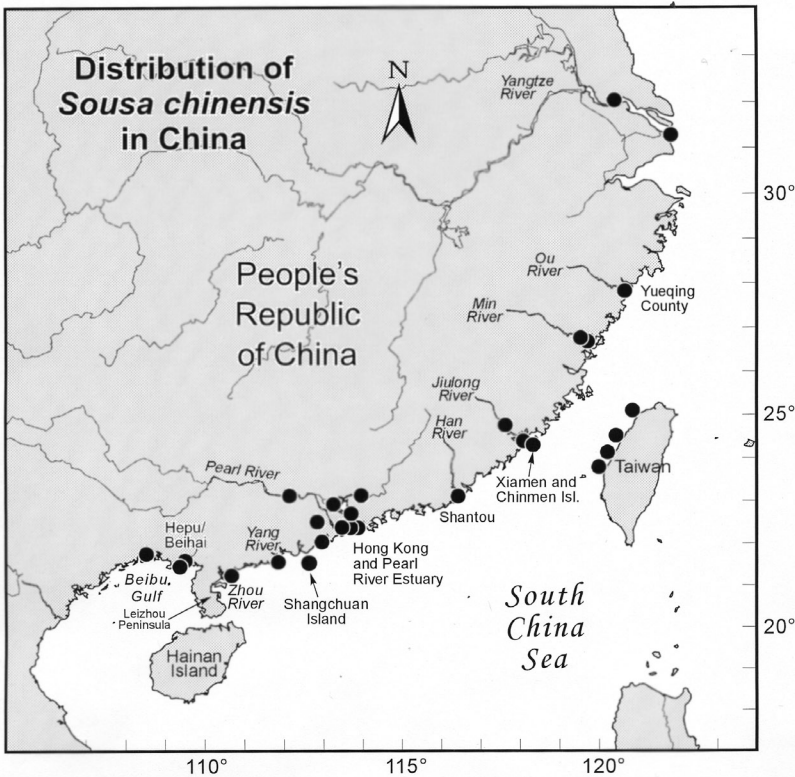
Distribution of *Sousa chinensis* in China

N

Yangtze River

30°

People's Republic of China

Ou River

Yueqing County

Min River

Jiulong River

Han River

25°

Pearl River

Xiamen and Chinmen Isl.

Taiwan

Shantou

Hepu/ Beihai

Yang River

Hong Kong and Pearl River Estuary

Beibu Gulf

Zhou River

Leizhou Peninsula

Shangchuan Island

South China Sea

20°

Hainan Island

110°

115°

120°